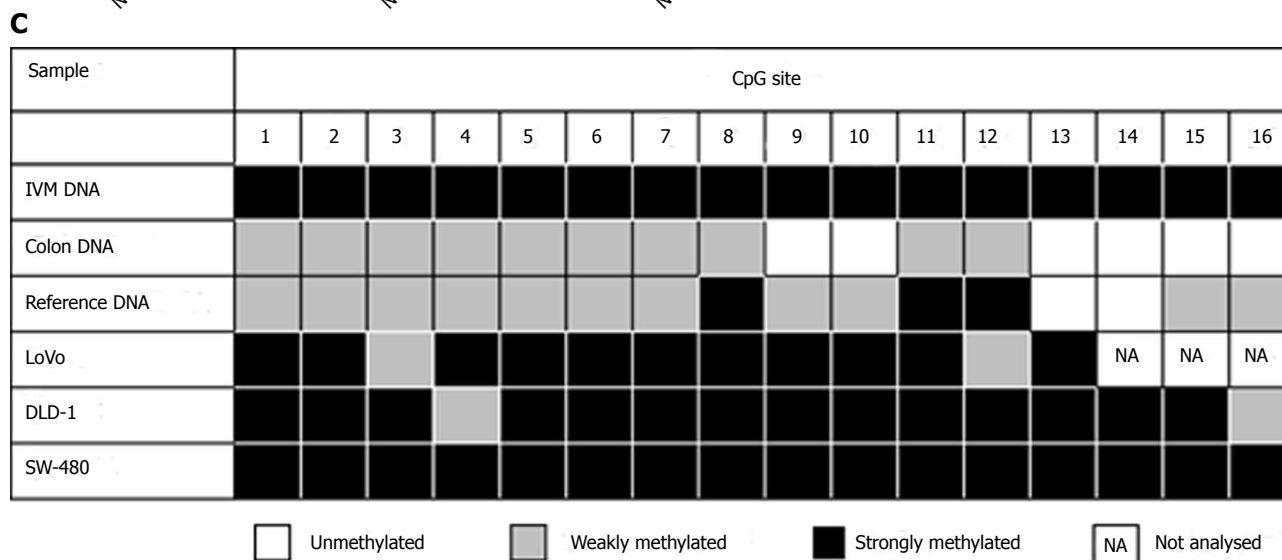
C

| Sample | CpG site | | | | | | | | | | | | | | | |
|---|---|---|---|---|---|---|---|---|---|---|---|---|---|---|---|---|
| | 1 | 2 | 3 | 4 | 5 | 6 | 7 | 8 | 9 | 10 | 11 | 12 | 13 | 14 | 15 | 16 |
| IVM DNA | | | | | | | | | | | | | | | | |
| Colon DNA | | | | | | | | | | | | | | | | |
| Reference DNA | | | | | | | | | | | | | | | | |
| LoVo | | | | | | | | | | | | | | NA | NA | NA |
| DLD-1 | | | | | | | | | | | | | | | | |
| SW-480 | | | | | | | | | | | | | | | | |

Unmethylated Weakly methylated Strongly methylated NA Not analysed